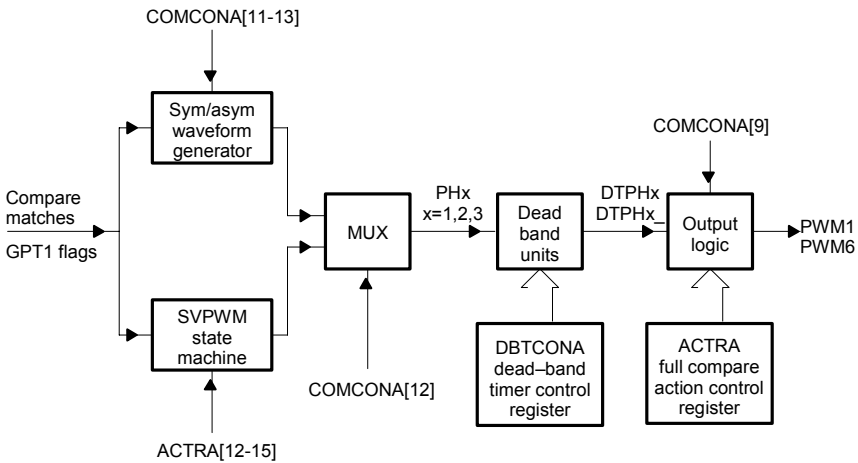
COMCONA[11-13]

Sym/asym waveform generator

COMCONA[9]

Compare matches

GPT1 flags

MUX

PHx
x=1,2,3

Dead band units

DTPHx
DTPHx_

Output logic

PWM1
PWM6

SVPWM state machine

COMCONA[12]

DBTCONA dead–band timer control register

ACTRA full compare action control register

ACTRA[12-15]